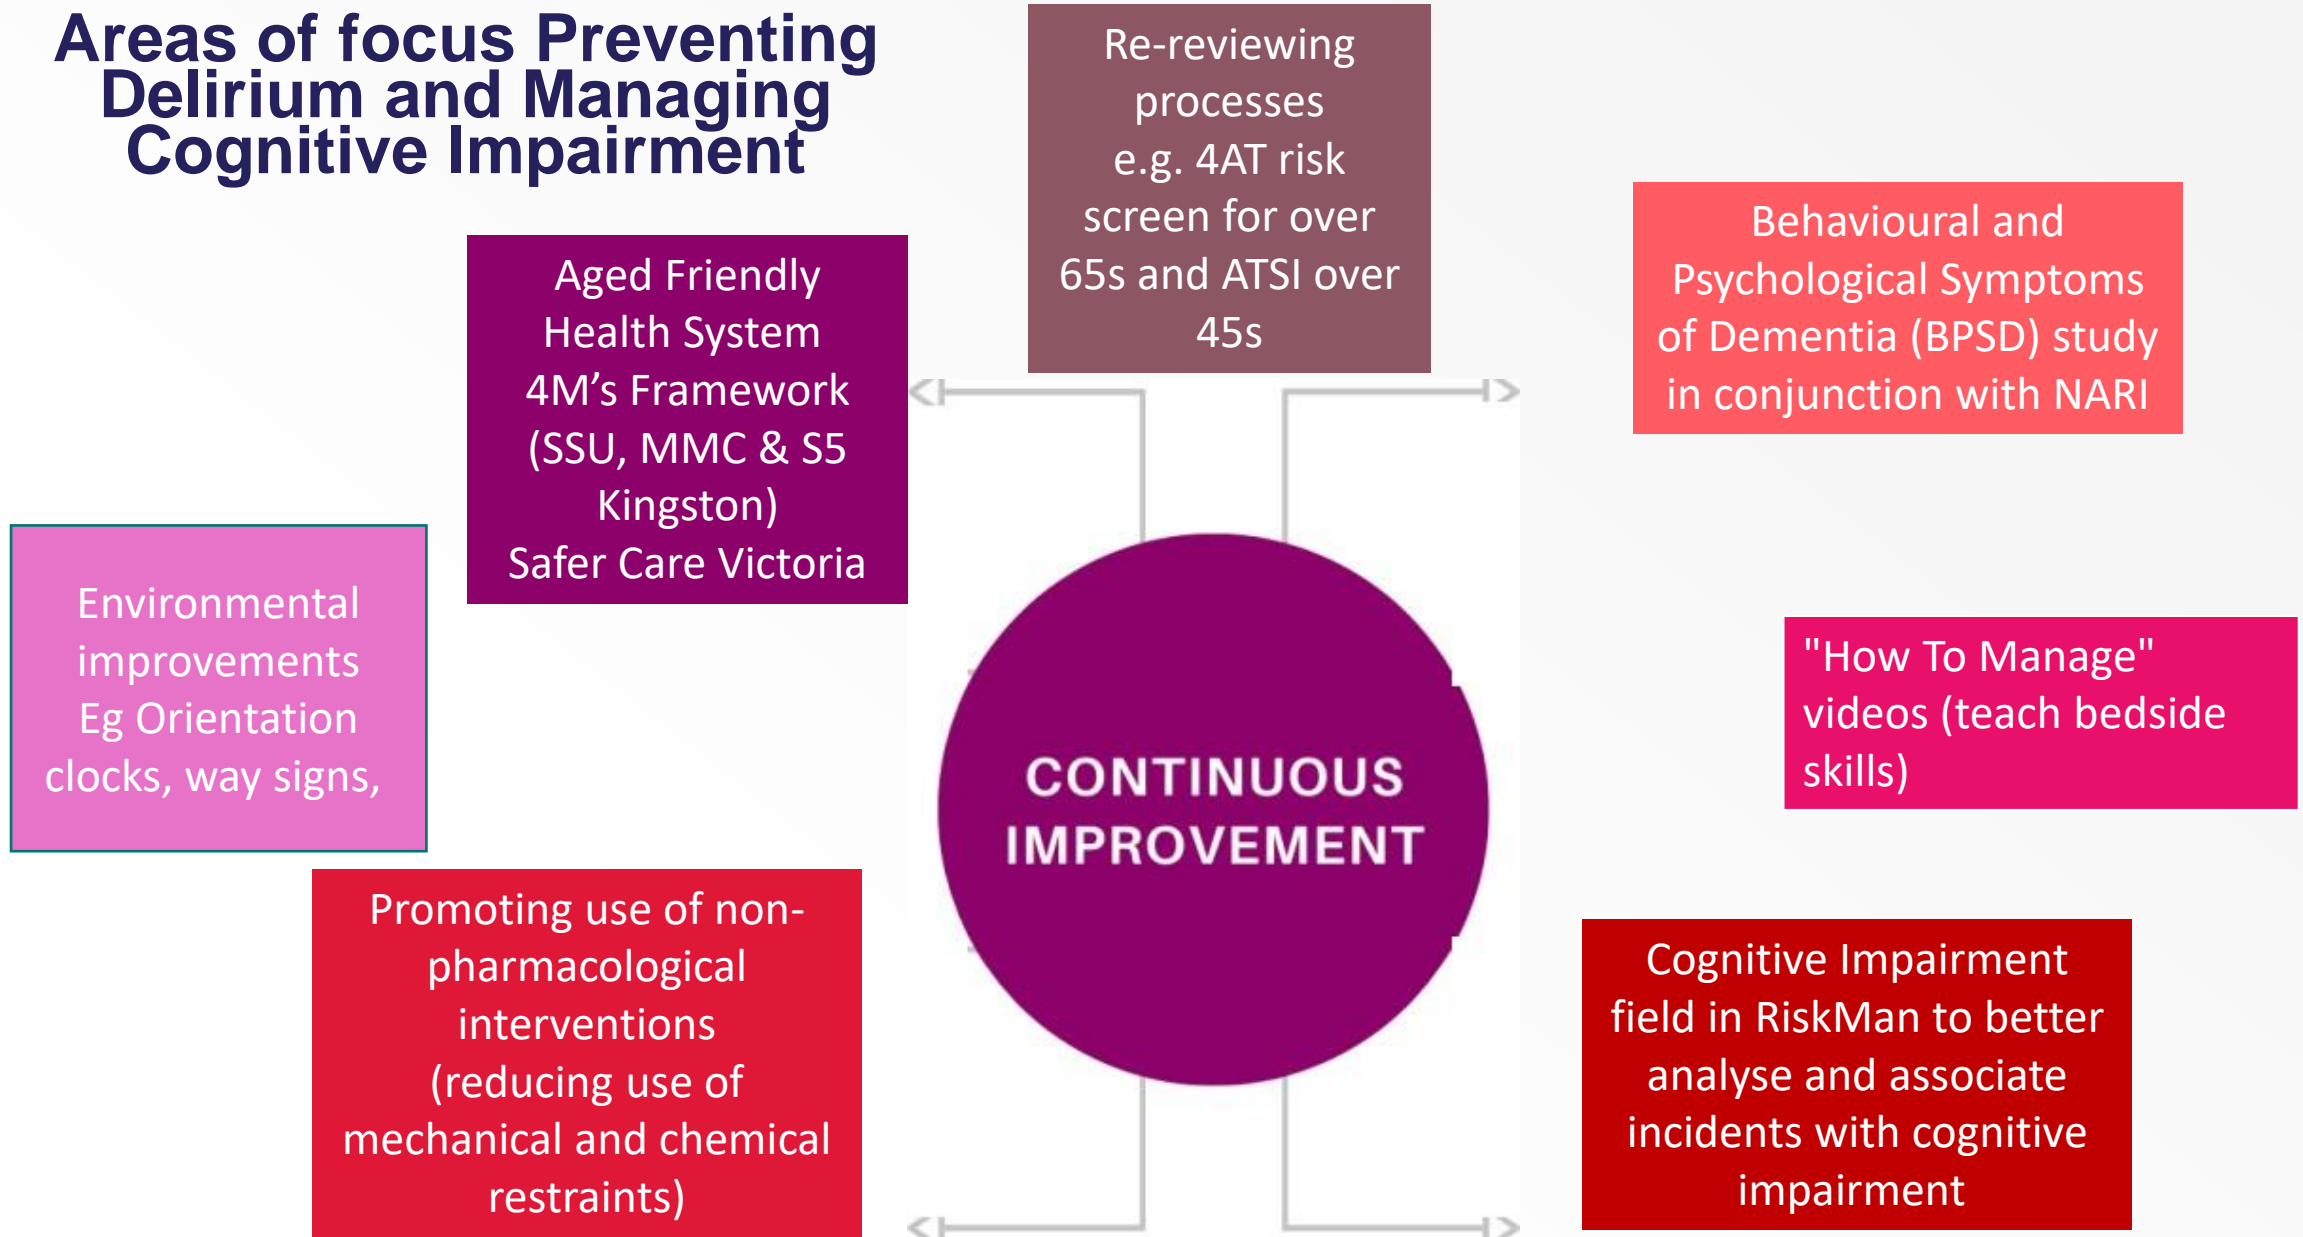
Areas of focus Preventing Delirium and Managing Cognitive Impairment

Re-reviewing processes e.g. 4AT risk screen for over 65s and ATSI over 45s

Behavioural and Psychological Symptoms of Dementia (BPSD) study in conjunction with NARI

Aged Friendly Health System 4M's Framework (SSU, MMC & S5 Kingston) Safer Care Victoria

Environmental improvements Eg Orientation clocks, way signs,

CONTINUOUS IMPROVEMENT

"How To Manage" videos (teach bedside skills)

Promoting use of non-pharmacological interventions (reducing use of mechanical and chemical restraints)

Cognitive Impairment field in RiskMan to better analyse and associate incidents with cognitive impairment